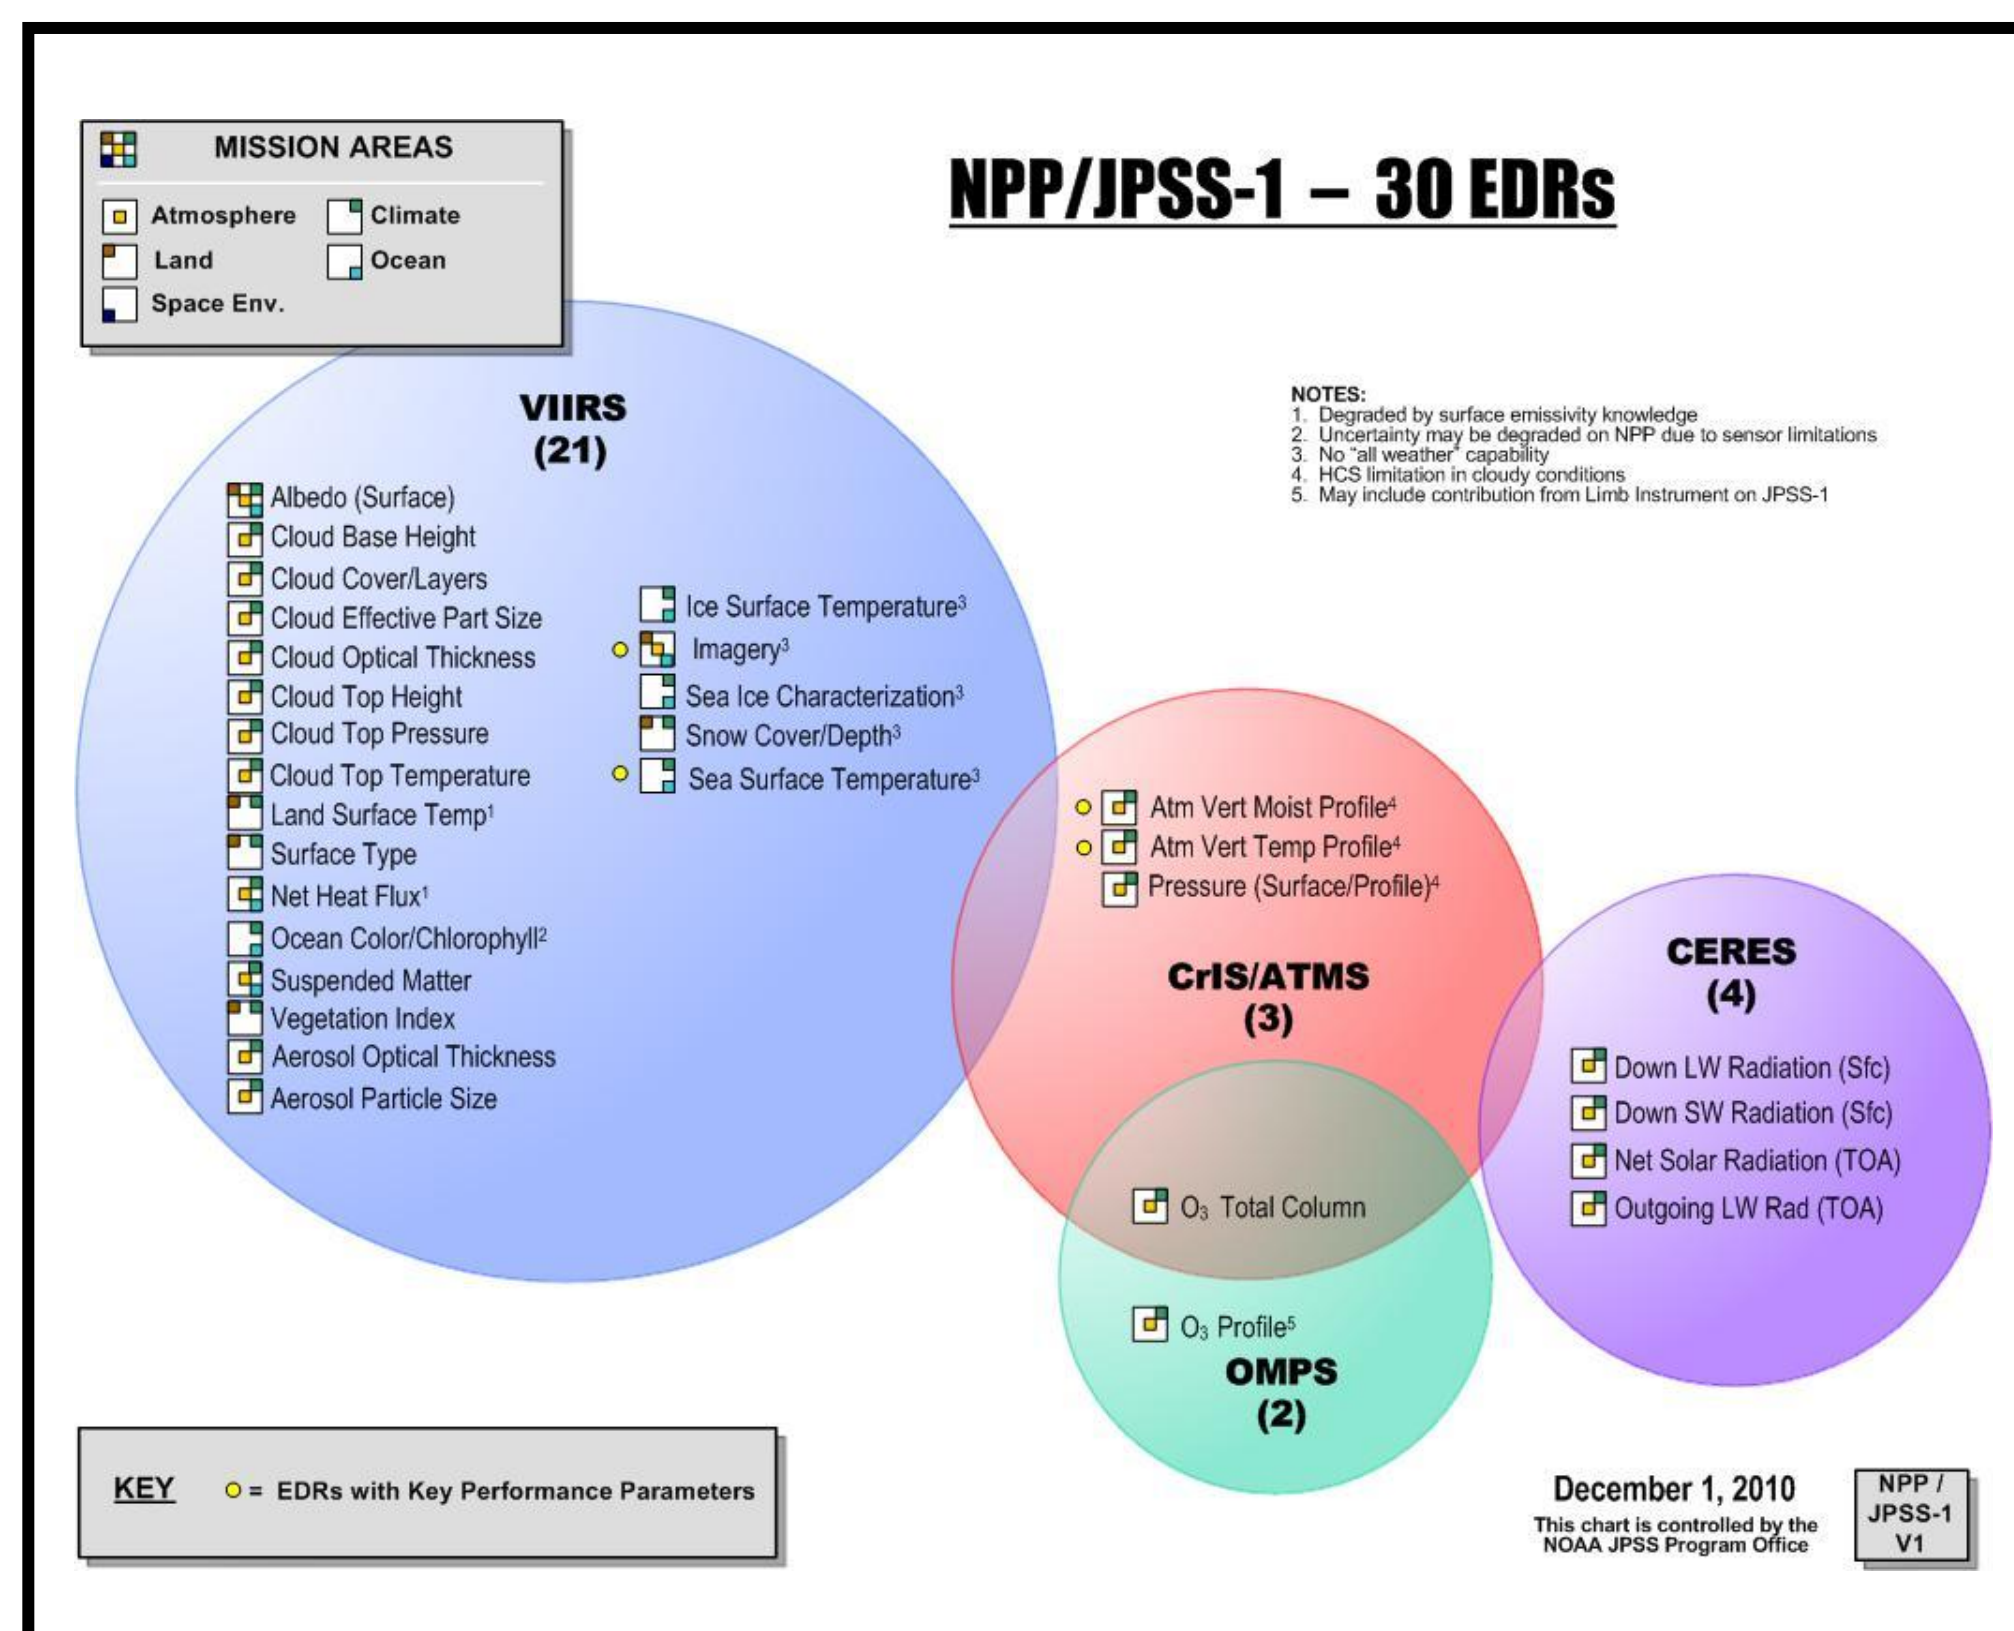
MISSION AREAS

Atmosphere
Climate
Land
Ocean
Space Env.

NPP/JPSS-1 – 30 EDRs

NOTES:
1. Degraded by surface emissivity knowledge
2. Uncertainty may be degraded on NPP due to sensor limitations
3. No "all weather" capability
4. HCS limitation in cloudy conditions
5. May include contribution from Limb Instrument on JPSS-1

VIIRS
(21)

Albedo (Surface)
Cloud Base Height
Cloud Cover/Layers
Cloud Effective Part Size
Cloud Optical Thickness
Cloud Top Height
Cloud Top Pressure
Cloud Top Temperature
Land Surface Temp$^1$
Surface Type
Net Heat Flux$^1$
Ocean Color/Chlorophyll$^2$
Suspended Matter
Vegetation Index
Aerosol Optical Thickness
Aerosol Particle Size

Ice Surface Temperature$^3$
Imagery$^3$
Sea Ice Characterization$^3$
Snow Cover/Depth$^3$
Sea Surface Temperature$^3$

Atm Vert Moist Profile$^4$
Atm Vert Temp Profile$^4$
Pressure (Surface/Profile)$^4$

CrIS/ATMS
(3)

CERES
(4)

Down LW Radiation (Sfc)
Down SW Radiation (Sfc)
Net Solar Radiation (TOA)
Outgoing LW Rad (TOA)

$O_3$ Total Column

$O_3$ Profile$^5$

OMPS
(2)

KEY = EDRs with Key Performance Parameters

December 1, 2010
This chart is controlled by the NOAA JPSS Program Office

NPP / JPSS-1 V1